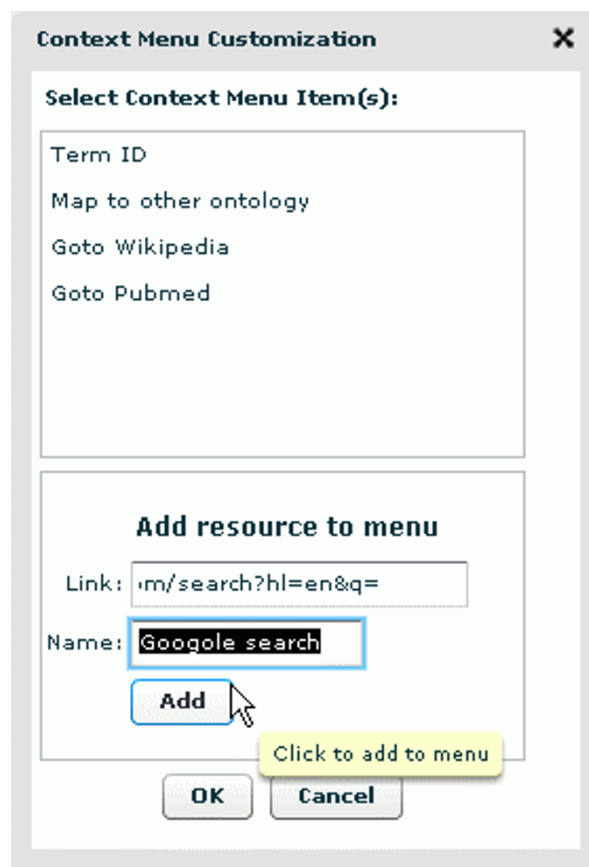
Context Menu Customization ✕

Select Context Menu Item(s):

Term ID

Map to other ontology

Goto Wikipedia

Goto Pubmed

Add resource to menu

Link: ›m/search?hl=en&q=

Name: Googole search

Add

Click to add to menu

OK Cancel